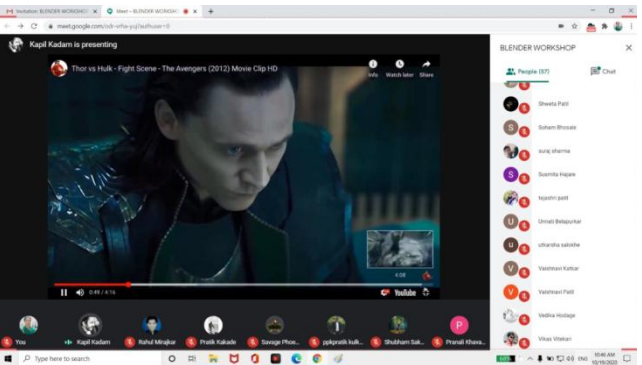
Invitation: BLENDER WORKSHOP
Meet – BLENDER WORKSHO
meet.google.com/odr-wfte-yuj?authuser=0

Kapil Kadam is presenting

Thor vs Hulk - Fight Scene - The Avengers (2012) Movie Clip HD
Info
Watch later
Share

4:08
0:49 / 4:16
YouTube

You
Kapil Kadam
Rahul Mirajkar
Pratik Kakade
Savage Phoe...
ppkpratik kulk...
Shubham Sak...
Pranali Khava...

BLENDER WORKSHOP
People (57)
Chat
Sheeta Patil
Soham Bhosale
suraj sharma
Susmita Hajare
tejashri patil
Unnati Belapurkar
utkarsha salokhe
Vaishnavi Kolkar
Vaishnavi Patil
Vedika Hodage
Vikas Vitekari

Type here to search
ENG
10:46 AM
10/10/2020